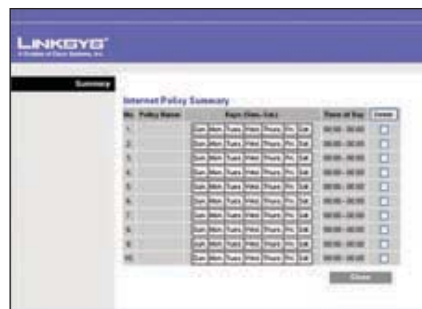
LINKSYS®
A Division of Cisco Systems, Inc.

Summary

Internet Policy Summary

| No. | Policy Name | Days (Sun.-Sat.) | Time of Day | Delete |
|---|---|---|---|---|
| 1. | | Sun Mon Tues Wed Thurs Fri Sat | 00:00 - 00:00 | |
| 2. | | Sun Mon Tues Wed Thurs Fri Sat | 00:00 - 00:00 | |
| 3. | | Sun Mon Tues Wed Thurs Fri Sat | 00:00 - 00:00 | |
| 4. | | Sun Mon Tues Wed Thurs Fri Sat | 00:00 - 00:00 | |
| 5. | | Sun Mon Tues Wed Thurs Fri Sat | 00:00 - 00:00 | |
| 6. | | Sun Mon Tues Wed Thurs Fri Sat | 00:00 - 00:00 | |
| 7. | | Sun Mon Tues Wed Thurs Fri Sat | 00:00 - 00:00 | |
| 8. | | Sun Mon Tues Wed Thurs Fri Sat | 00:00 - 00:00 | |
| 9. | | Sun Mon Tues Wed Thurs Fri Sat | 00:00 - 00:00 | |
| 10. | | Sun Mon Tues Wed Thurs Fri Sat | 00:00 - 00:00 | |

Close